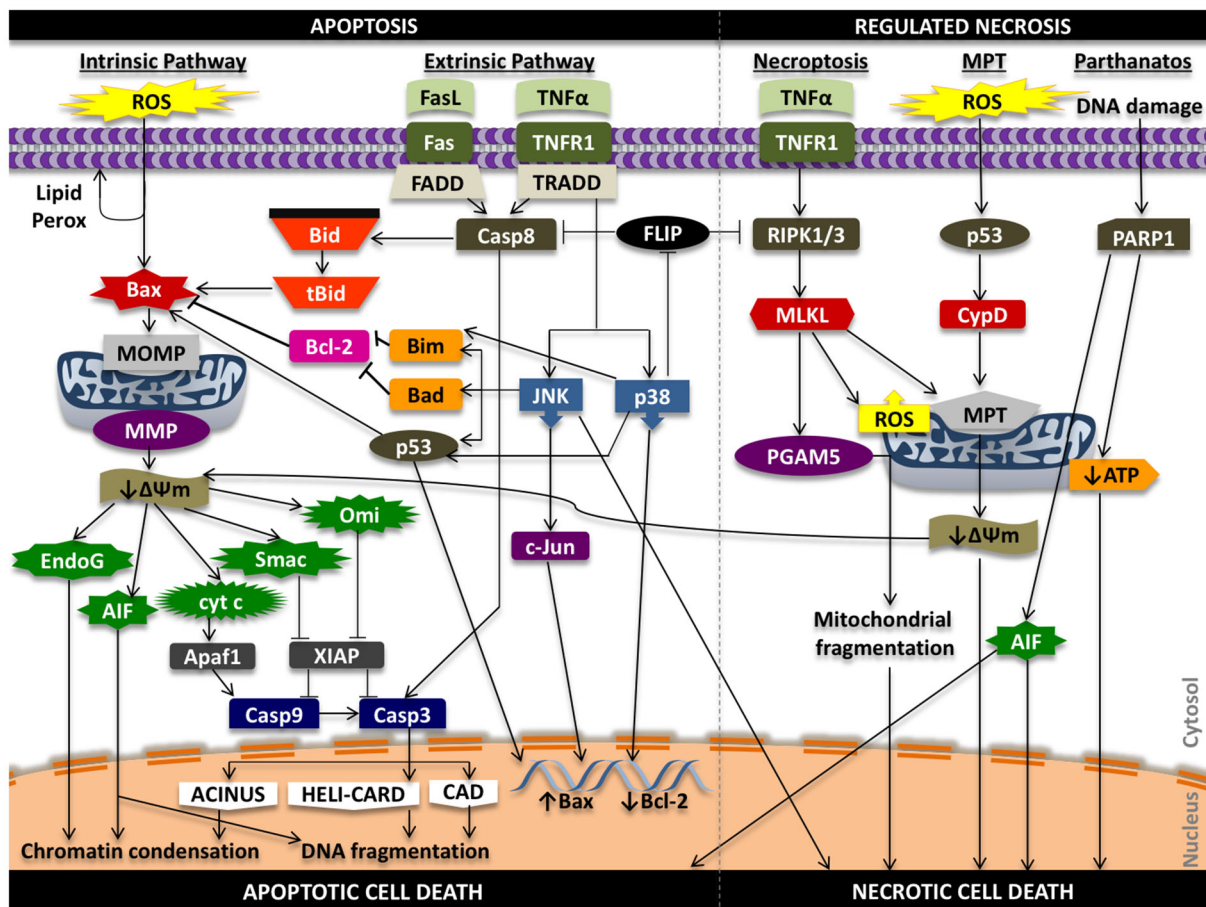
APOPTOSIS

REGULATED NECROSIS

Intrinsic Pathway

Extrinsic Pathway

Necroptosis

MPT

Parthanatos

ROS

FasL

TNFα

TNFα

ROS

DNA damage

Fas

TNFR1

TNFR1

Lipid Perox

FADD

TRADD

Bid

Casp8

FLIP

RIPK1/3

p53

PARP1

Bax

tBid

MLKL

CypD

MOMP

Bcl-2

Bim

Bad

JNK

p38

ROS

MPT

MMP

p53

PGAM5

↓ATP

↓ΔΨm

Omi

EndoG

Smac

c-Jun

↓ΔΨm

AIF

cyt c

Mitochondrial fragmentation

Apaf1

XIAP

AIF

Casp9

Casp3

Cytosol

ACINUS

HELI-CARD

CAD

↑Bax

↓Bcl-2

Nucleus

Chromatin condensation

DNA fragmentation

APOPTOTIC CELL DEATH

NECROTIC CELL DEATH